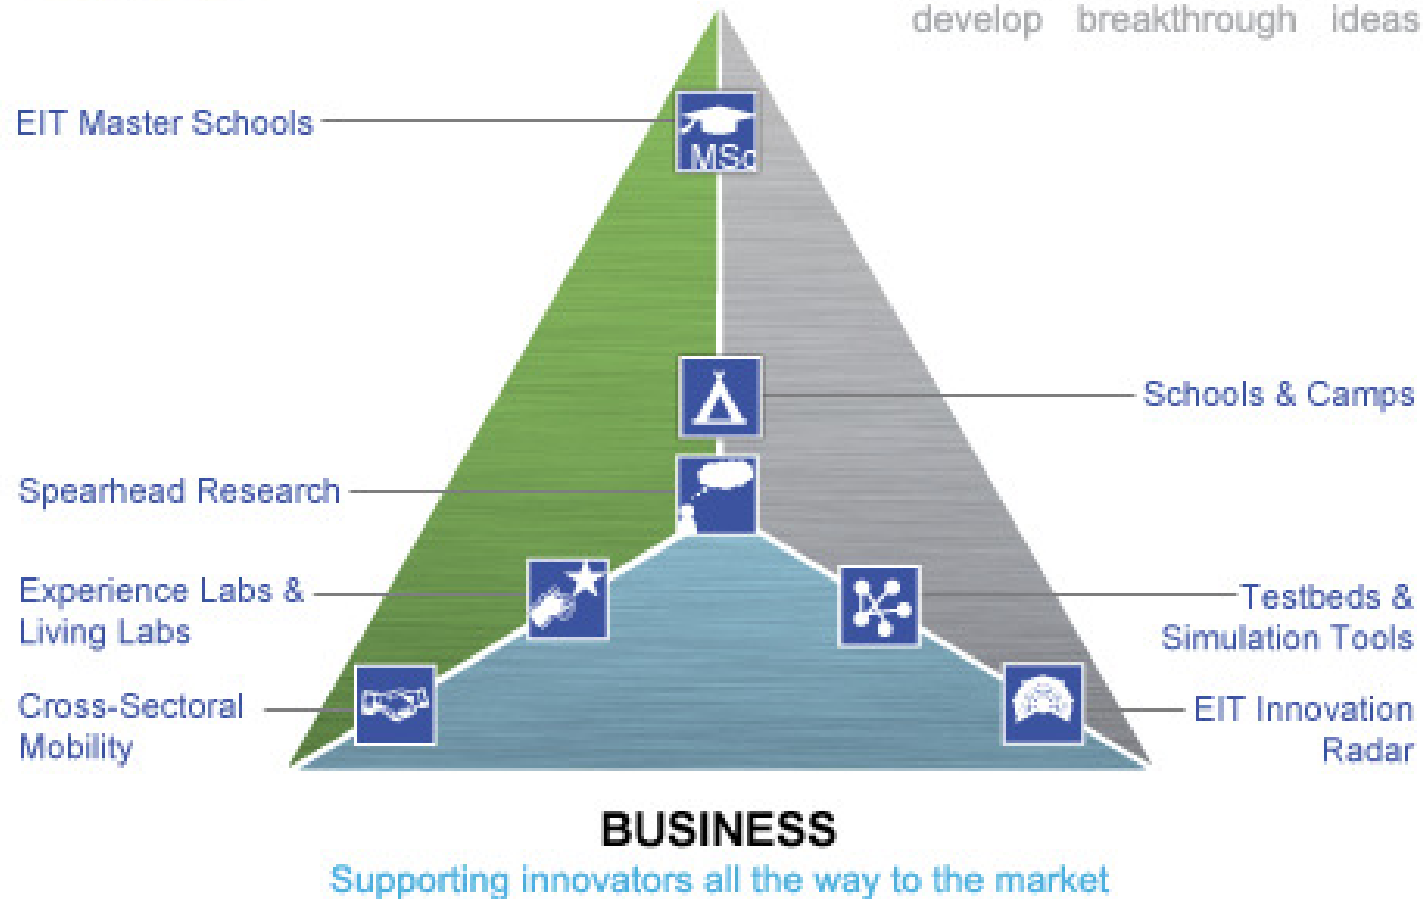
develop breakthrough ideas

EIT Master Schools

MSc

Schools & Camps

Spearhead Research

Experience Labs & Living Labs

Testbeds & Simulation Tools

Cross-Sectoral Mobility

EIT Innovation Radar

BUSINESS

Supporting innovators all the way to the market